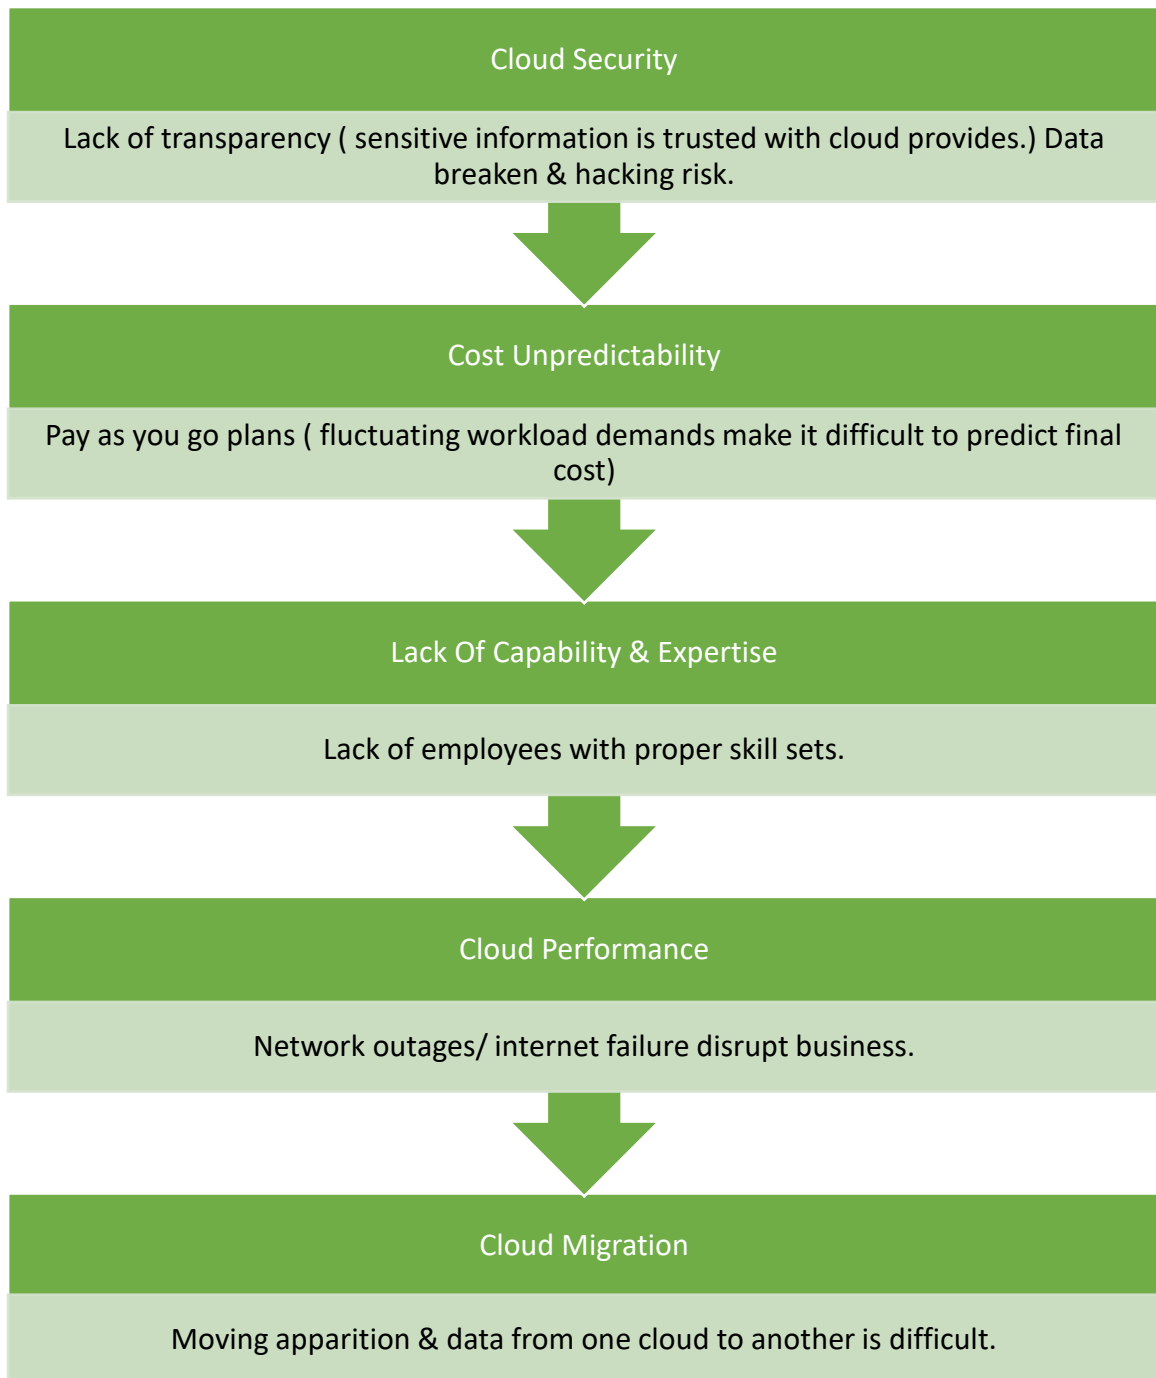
Cloud Security

Lack of transparency ( sensitive information is trusted with cloud provides.) Data breaken & hacking risk.

Cost Unpredictability

Pay as you go plans ( fluctuating workload demands make it difficult to predict final cost)

Lack Of Capability & Expertise

Lack of employees with proper skill sets.

Cloud Performance

Network outages/ internet failure disrupt business.

Cloud Migration

Moving apparition & data from one cloud to another is difficult.